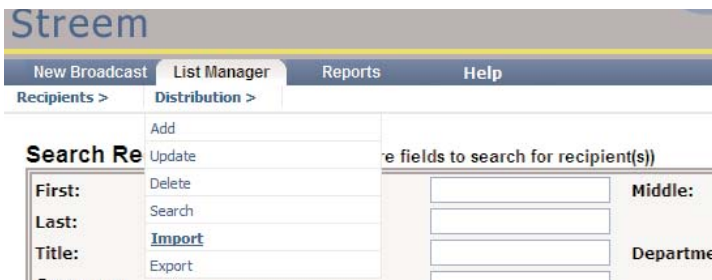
Streem

New Broadcast List Manager Reports Help

Recipients > Distribution >

Add
Update
Delete
Search
Import
Export

Search Re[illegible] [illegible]re fields to search for recipient(s))

First:
Last:
Title:

Middle:
Departme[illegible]